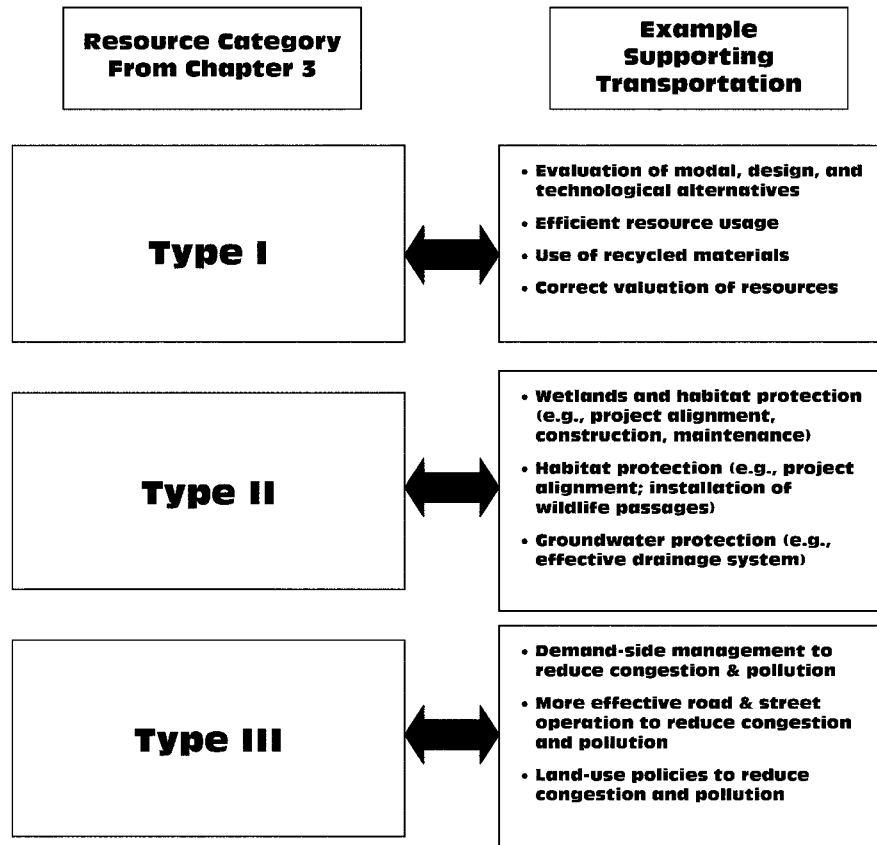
Resource Category From Chapter 3

Example Supporting Transportation

Type I

• Evaluation of modal, design, and technological alternatives
• Efficient resource usage
• Use of recycled materials
• Correct valuation of resources

Type II

• Wetlands and habitat protection (e.g., project alignment, construction, maintenance)
• Habitat protection (e.g., project alignment; installation of wildlife passages)
• Groundwater protection (e.g., effective drainage system)

Type III

• Demand-side management to reduce congestion & pollution
• More effective road & street operation to reduce congestion and pollution
• Land-use policies to reduce congestion and pollution